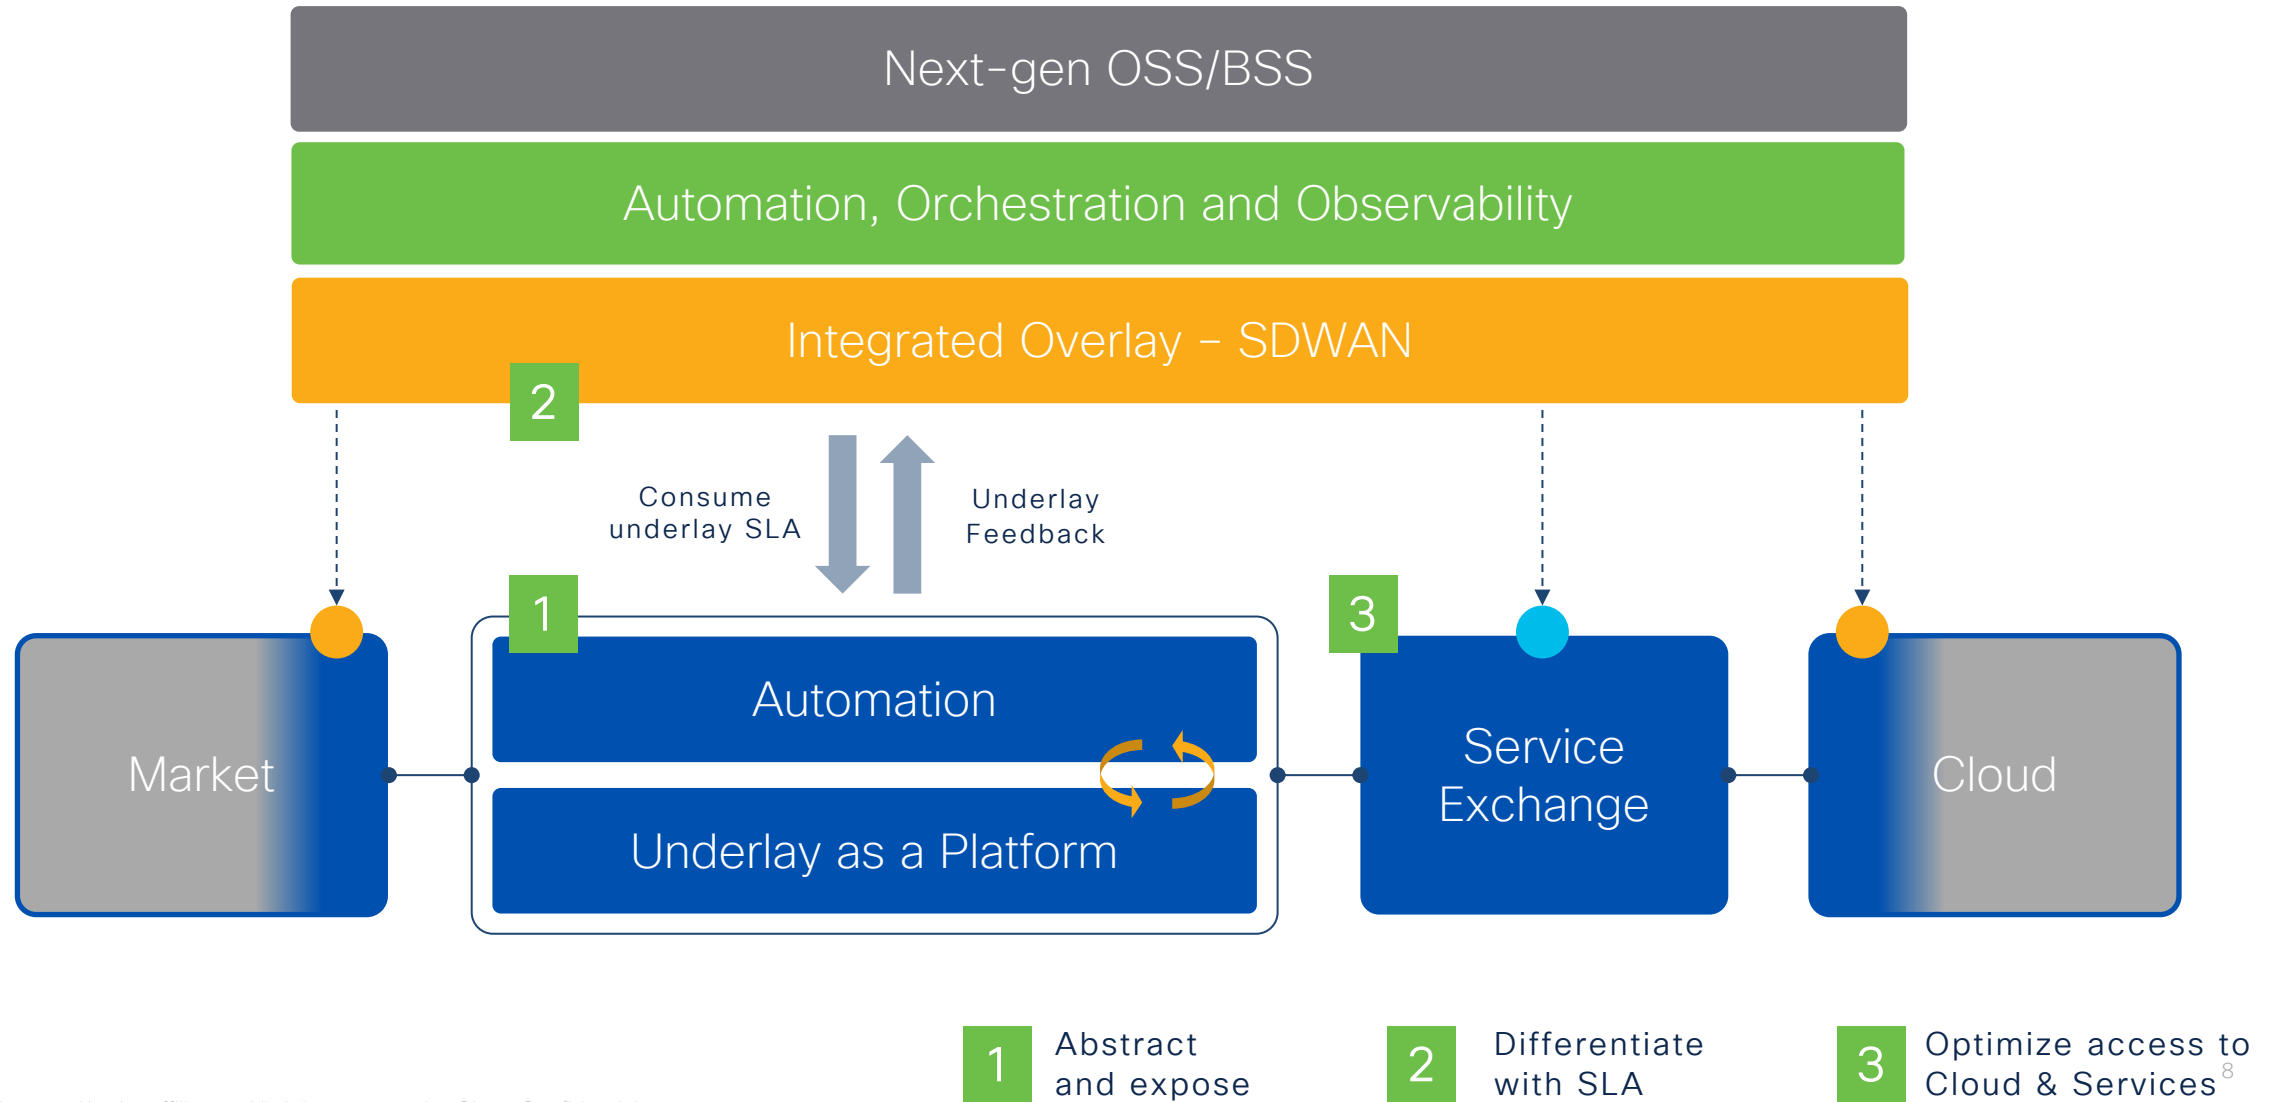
Next-gen OSS/BSS

Automation, Orchestration and Observability

Integrated Overlay – SDWAN

2

Consume underlay SLA

Underlay Feedback

1

3

Market

Automation

Underlay as a Platform

Service Exchange

Cloud

1 Abstract and expose

2 Differentiate with SLA

3 Optimize access to Cloud & Services

8